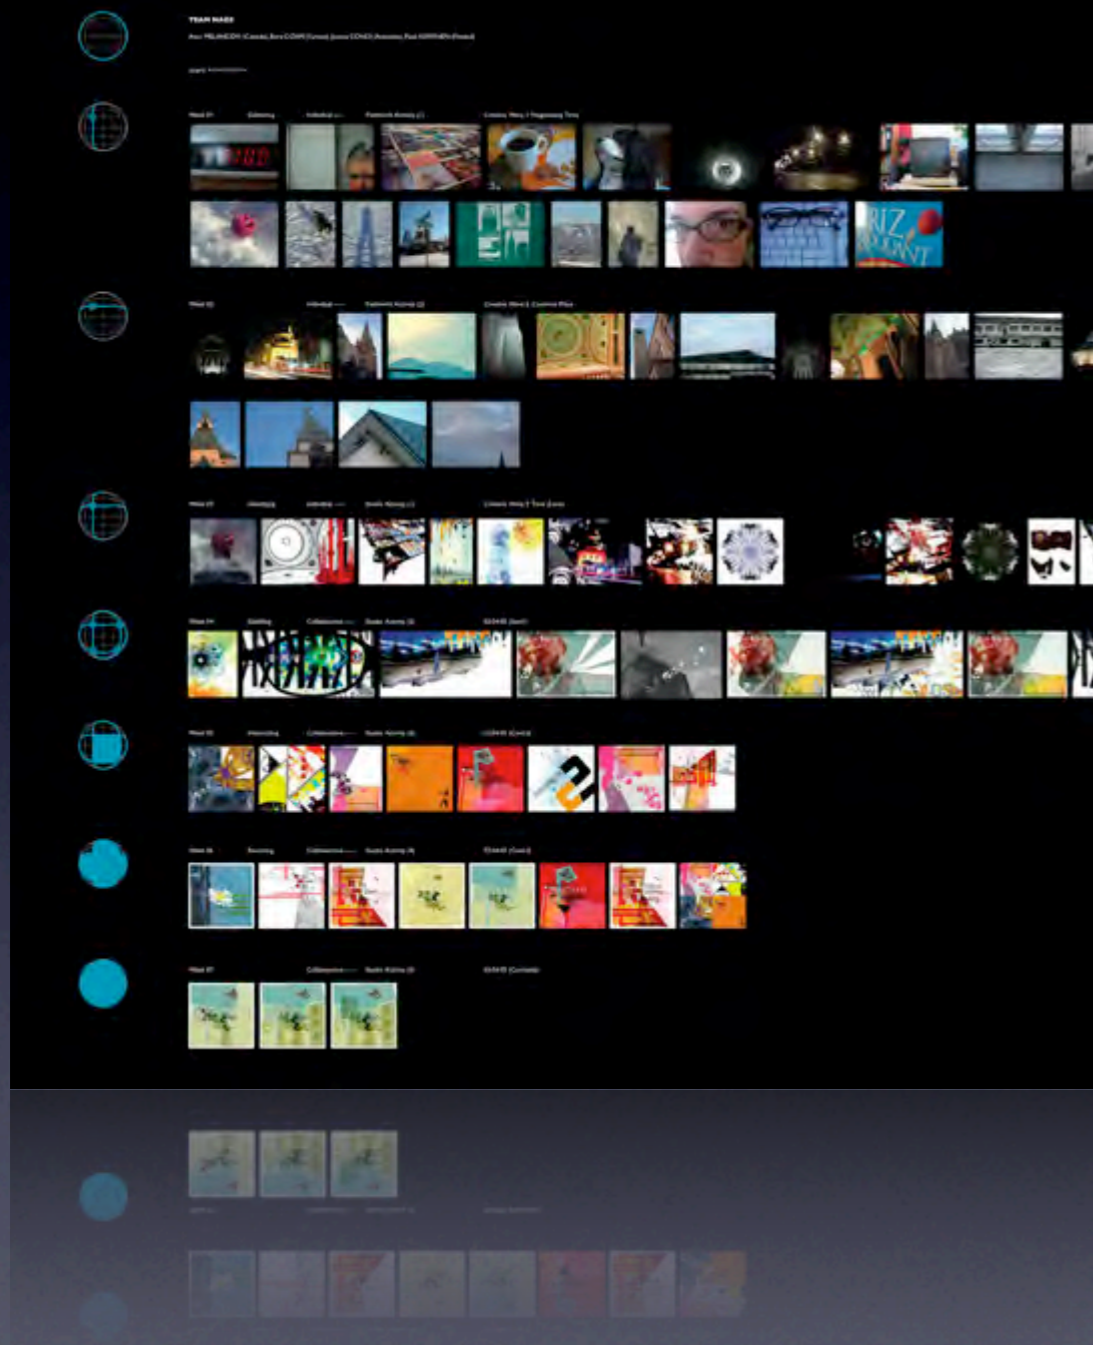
TEAM MAKE

Anne MELANCON (Canada), Boris COHEN (Canada), Joanna COHO (Australia), Paul HINNINEN (Finland)

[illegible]

Week 01 Gathering Individual Fieldwork Activity (1) Creative Week 1 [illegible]

RIZ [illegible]

Week 02 Individual Fieldwork Activity (2) Creative Week 2 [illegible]

Week 03 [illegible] Individual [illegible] Creative Week 3 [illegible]

Week 04 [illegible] Collaborative Studio Activity (1) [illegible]

Week 05 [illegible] Collaborative Studio Activity (2) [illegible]

Week 06 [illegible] Collaborative Studio Activity (3) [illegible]

Week 07 Collaborative Studio Activity (4) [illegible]